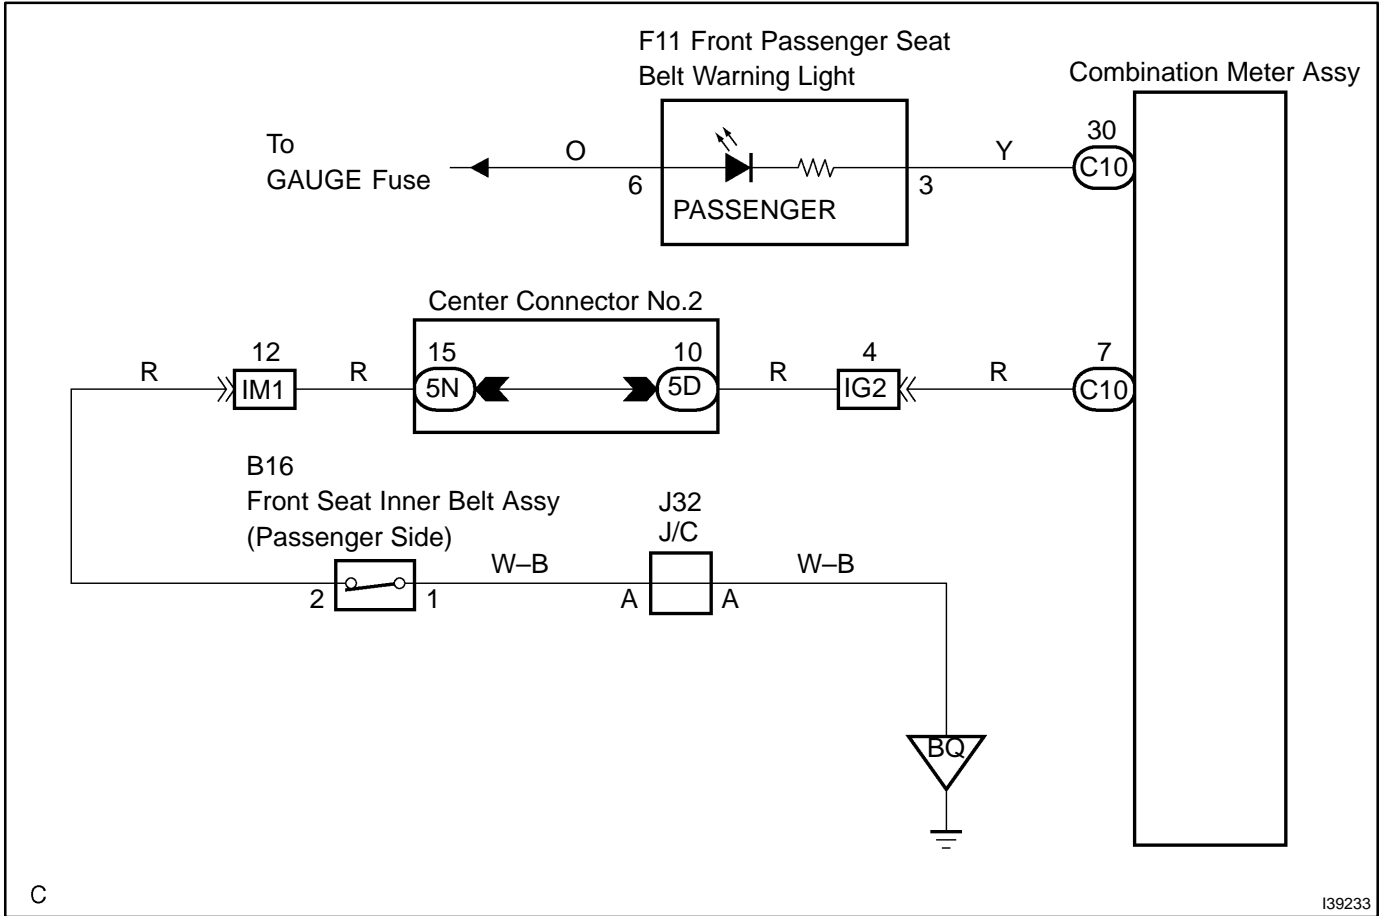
F11 Front Passenger Seat
Belt Warning Light

Combination Meter Assy

To
GAUGE Fuse

O

6

PASSENGER

3

Y

30
C10

Center Connector No.2

R

12
IM1

R

15
5N

10
5D

R

4
IG2

R

7
C10

B16
Front Seat Inner Belt Assy
(Passenger Side)

J32
J/C

W–B

W–B

2

1

A

A

BQ

C

I39233